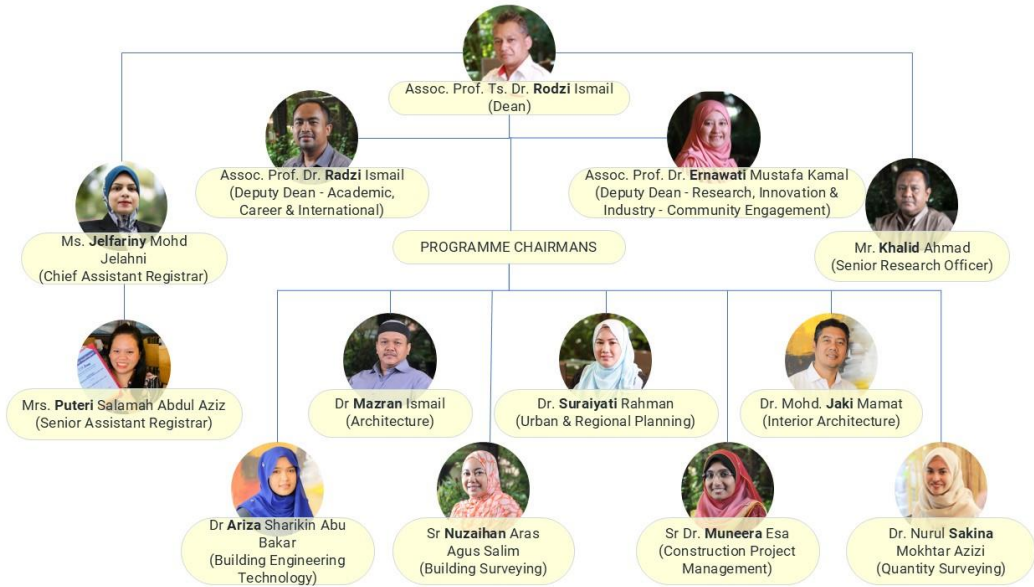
Assoc. Prof. Ts. Dr. **Rodzi** Ismail
(Dean)

Assoc. Prof. Dr. **Radzi** Ismail
(Deputy Dean - Academic, Career & International)

Assoc. Prof. Dr. **Ernawati** Mustafa Kamal
(Deputy Dean - Research, Innovation & Industry - Community Engagement)

Ms. **Jelfariny** Mohd Jelahni
(Chief Assistant Registrar)

PROGRAMME CHAIRMANS

Mr. **Khalid** Ahmad
(Senior Research Officer)

Mrs. **Puteri** Salamah Abdul Aziz
(Senior Assistant Registrar)

Dr **Mazran** Ismail
(Architecture)

Dr. **Suraiyati** Rahman
(Urban & Regional Planning)

Dr. Mohd. **Jaki** Mamat
(Interior Architecture)

Dr **Ariza** Sharikin Abu Bakar
(Building Engineering Technology)

Sr **Nuzaihan** Aras Agus Salim
(Building Surveying)

Sr Dr. **Muneera** Esa
(Construction Project Management)

Dr. Nurul **Sakina** Mokhtar Azizi
(Quantity Surveying)